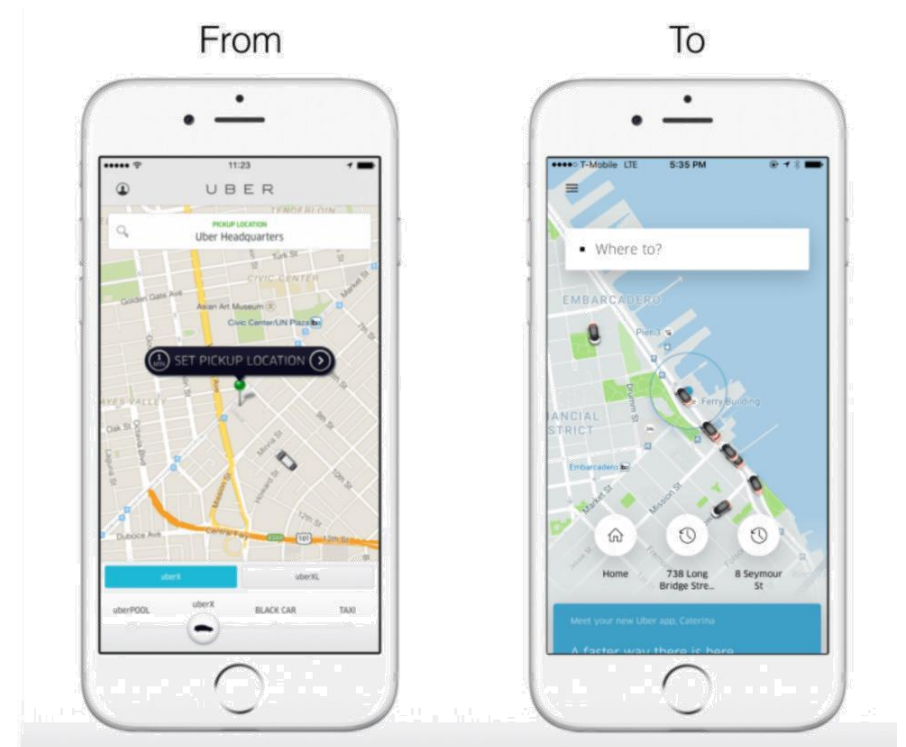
From

To

11:23

UBER

PICKUP LOCATION
Uber Headquarters

TENDERLOIN

Turk St

CIVIC CENTER

Golden Gate Ave

Asian Art Museum

Civic Center/UN Plaza

Market St

SET PICKUP LOCATION

HAYES VALLEY

Oak St

Octavia Blvd

Laguna St

Mission St

Howard St

Duboce Ave

Central Fwy

101

12th St

uberX

uberXL

uberPOOL

uberX

BLACK CAR

TAXI

T-Mobile LTE

5:35 PM

Where to?

EMBARCADERO

Pier 1

Drumm St

Ferry Building

FINANCIAL DISTRICT

Embarcadero

Market St

Mission St

Home

738 Long Bridge Stre...

8 Seymour St

Meet your new Uber app, Caterina

A faster way there is here